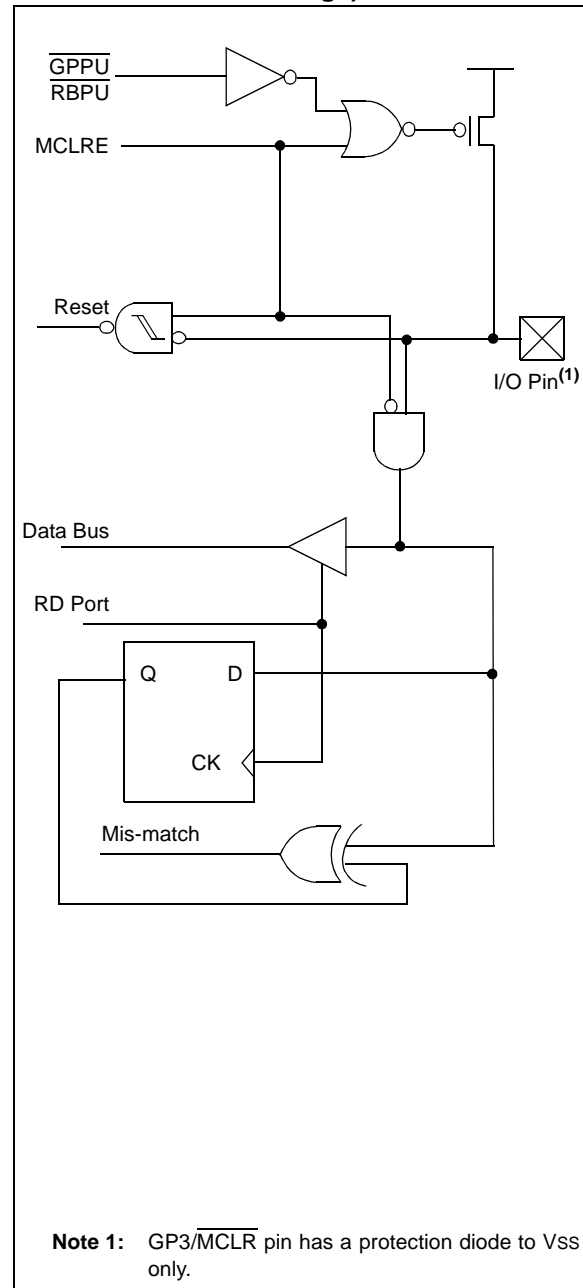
$\overline{\text{GPPU}}$
$\overline{\text{RBPU}}$
MCLRE

Reset

I/O Pin$^{(1)}$

Data Bus

RD Port

Q

D

CK

Mis-match

**Note 1:** GP3/$\overline{\text{MCLR}}$ pin has a protection diode to VSS only.